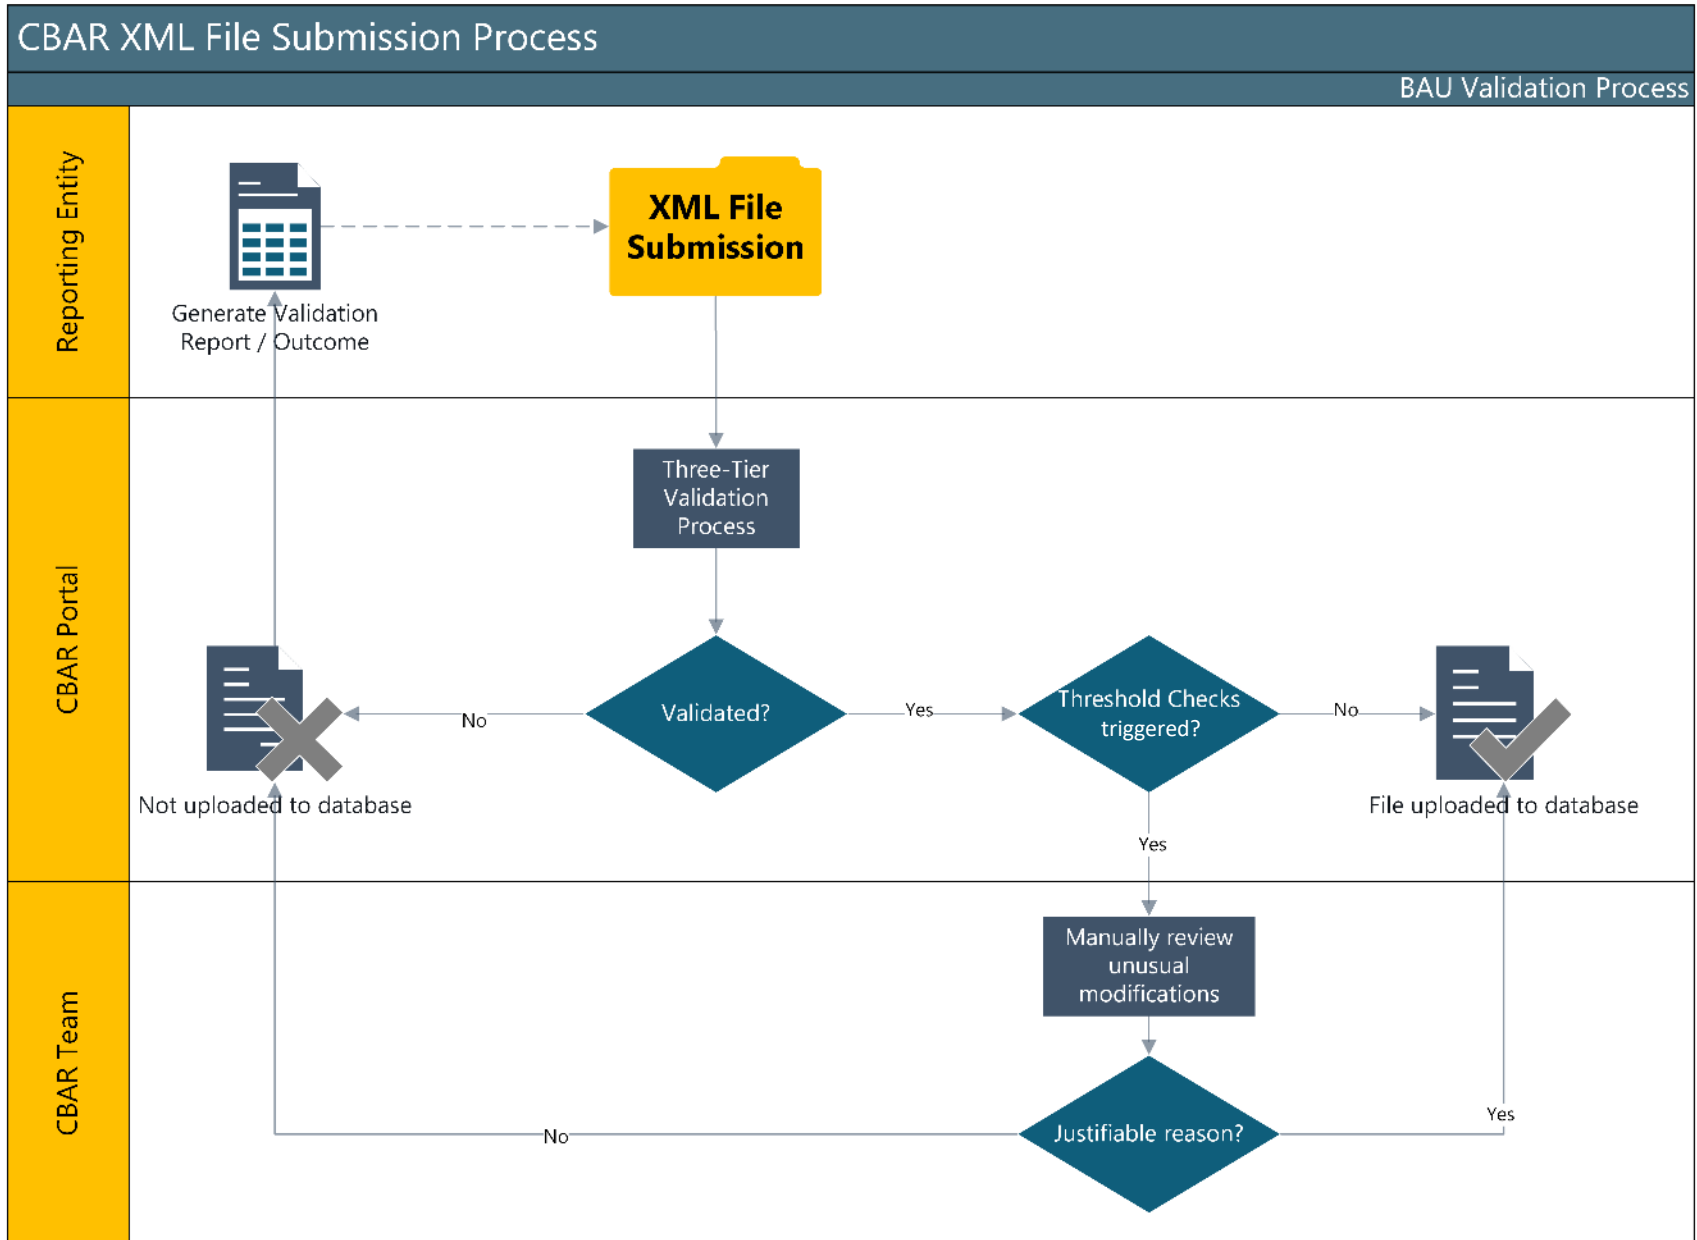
CBAR XML File Submission Process

BAU Validation Process

Reporting Entity

Generate Validation Report / Outcome

XML File Submission

CBAR Portal

Three-Tier Validation Process

Validated?

No

Yes

Not uploaded to database

Threshold Checks triggered?

No

File uploaded to database

Yes

CBAR Team

Manually review unusual modifications

Justifiable reason?

No

Yes